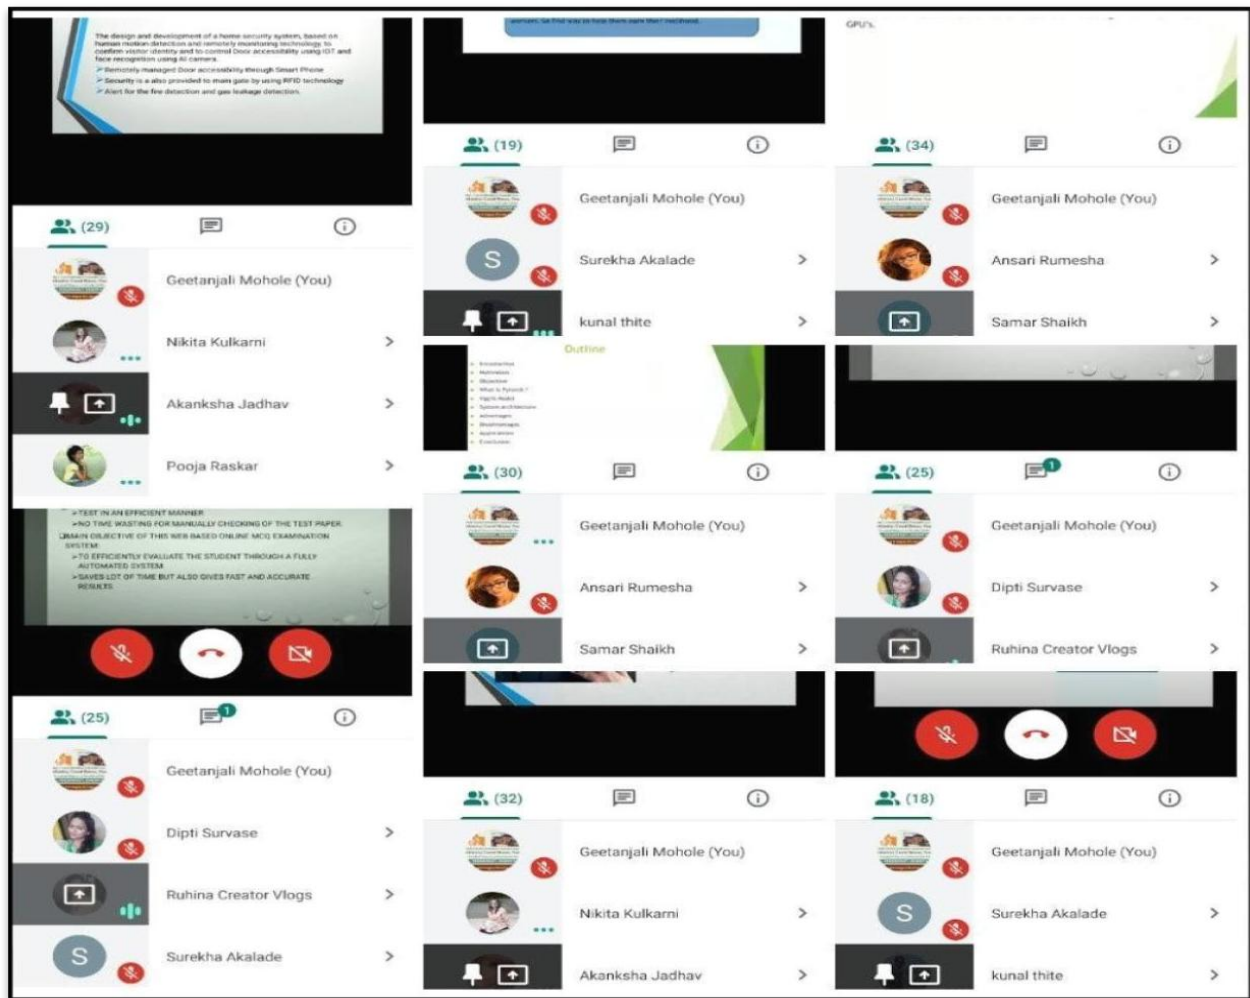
The design and development of a home security system, based on human motion detection and remotely monitoring technology, to confirm visitor identity and to control Door accessibility using IOT and face recognition using AI camera.
➢Remotely managed Door accessibility through Smart Phone
➢Security is a also provided to main gate by using RFID technology
➢Alert for the fire detection and gas leakage detection.

(29)

Geetanjali Mohole (You)

Nikita Kulkarni

Akanksha Jadhav

Pooja Raskar

➢TEST IN AN EFFICIENT MANNER
➢NO TIME WASTING FOR MANUALLY CHECKING OF THE TEST PAPER.
❑MAIN OBJECTIVE OF THIS WEB BASED ONLINE MCQ EXAMINATION SYSTEM
➢TO EFFICIENTLY EVALUATE THE STUDENT THROUGH A FULLY AUTOMATED SYSTEM
➢SAVES LOT OF TIME BUT ALSO GIVES FAST AND ACCURATE RESULTS

(25)

1

Geetanjali Mohole (You)

Dipti Survase

Ruhina Creator Vlogs

Surekha Akalade

(19)

Geetanjali Mohole (You)

Surekha Akalade

kunal thite

Outline

(30)

Geetanjali Mohole (You)

Ansari Rumesha

Samar Shaikh

(32)

Geetanjali Mohole (You)

Nikita Kulkarni

Akanksha Jadhav

GPU's

(34)

Geetanjali Mohole (You)

Ansari Rumesha

Samar Shaikh

(25)

1

Geetanjali Mohole (You)

Dipti Survase

Ruhina Creator Vlogs

(18)

Geetanjali Mohole (You)

Surekha Akalade

kunal thite